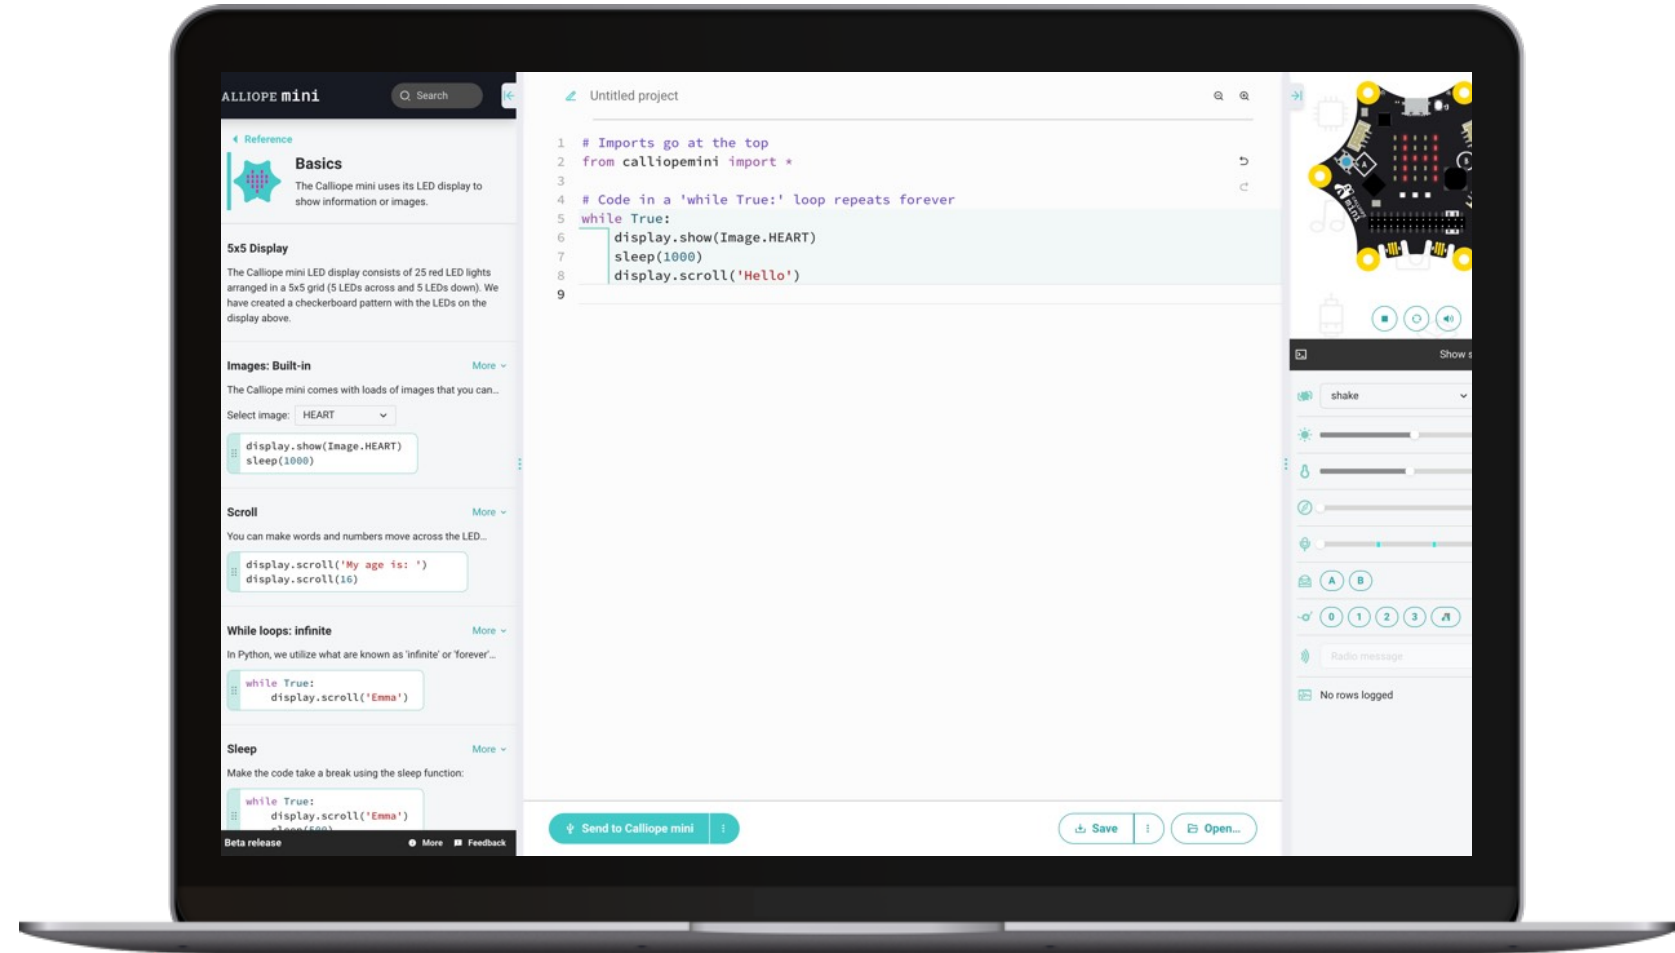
ALLIOPE mini
Search

‹ Reference

Basics
The Calliope mini uses its LED display to show information or images.

5x5 Display
The Calliope mini LED display consists of 25 red LED lights arranged in a 5x5 grid (5 LEDs across and 5 LEDs down). We have created a checkerboard pattern with the LEDs on the display above.

Images: Built-in
More
The Calliope mini comes with loads of images that you can...
Select image: HEART
display.show(Image.HEART)
sleep(1000)

Scroll
More
You can make words and numbers move across the LED...
display.scroll('My age is: ')
display.scroll(16)

While loops: infinite
More
In Python, we utilize what are known as 'infinite' or 'forever'...
while True:
    display.scroll('Emma')

Sleep
More
Make the code take a break using the sleep function:
while True:
    display.scroll('Emma')

Beta release
More
Feedback

Untitled project

1 # Imports go at the top
2 from calliopemini import *
3
4 # Code in a 'while True:' loop repeats forever
5 while True:
6     display.show(Image.HEART)
7     sleep(1000)
8     display.scroll('Hello')
9

Send to Calliope mini
Save
Open...

Show s
shake
A B
0 1 2 3
Radio message
No rows logged